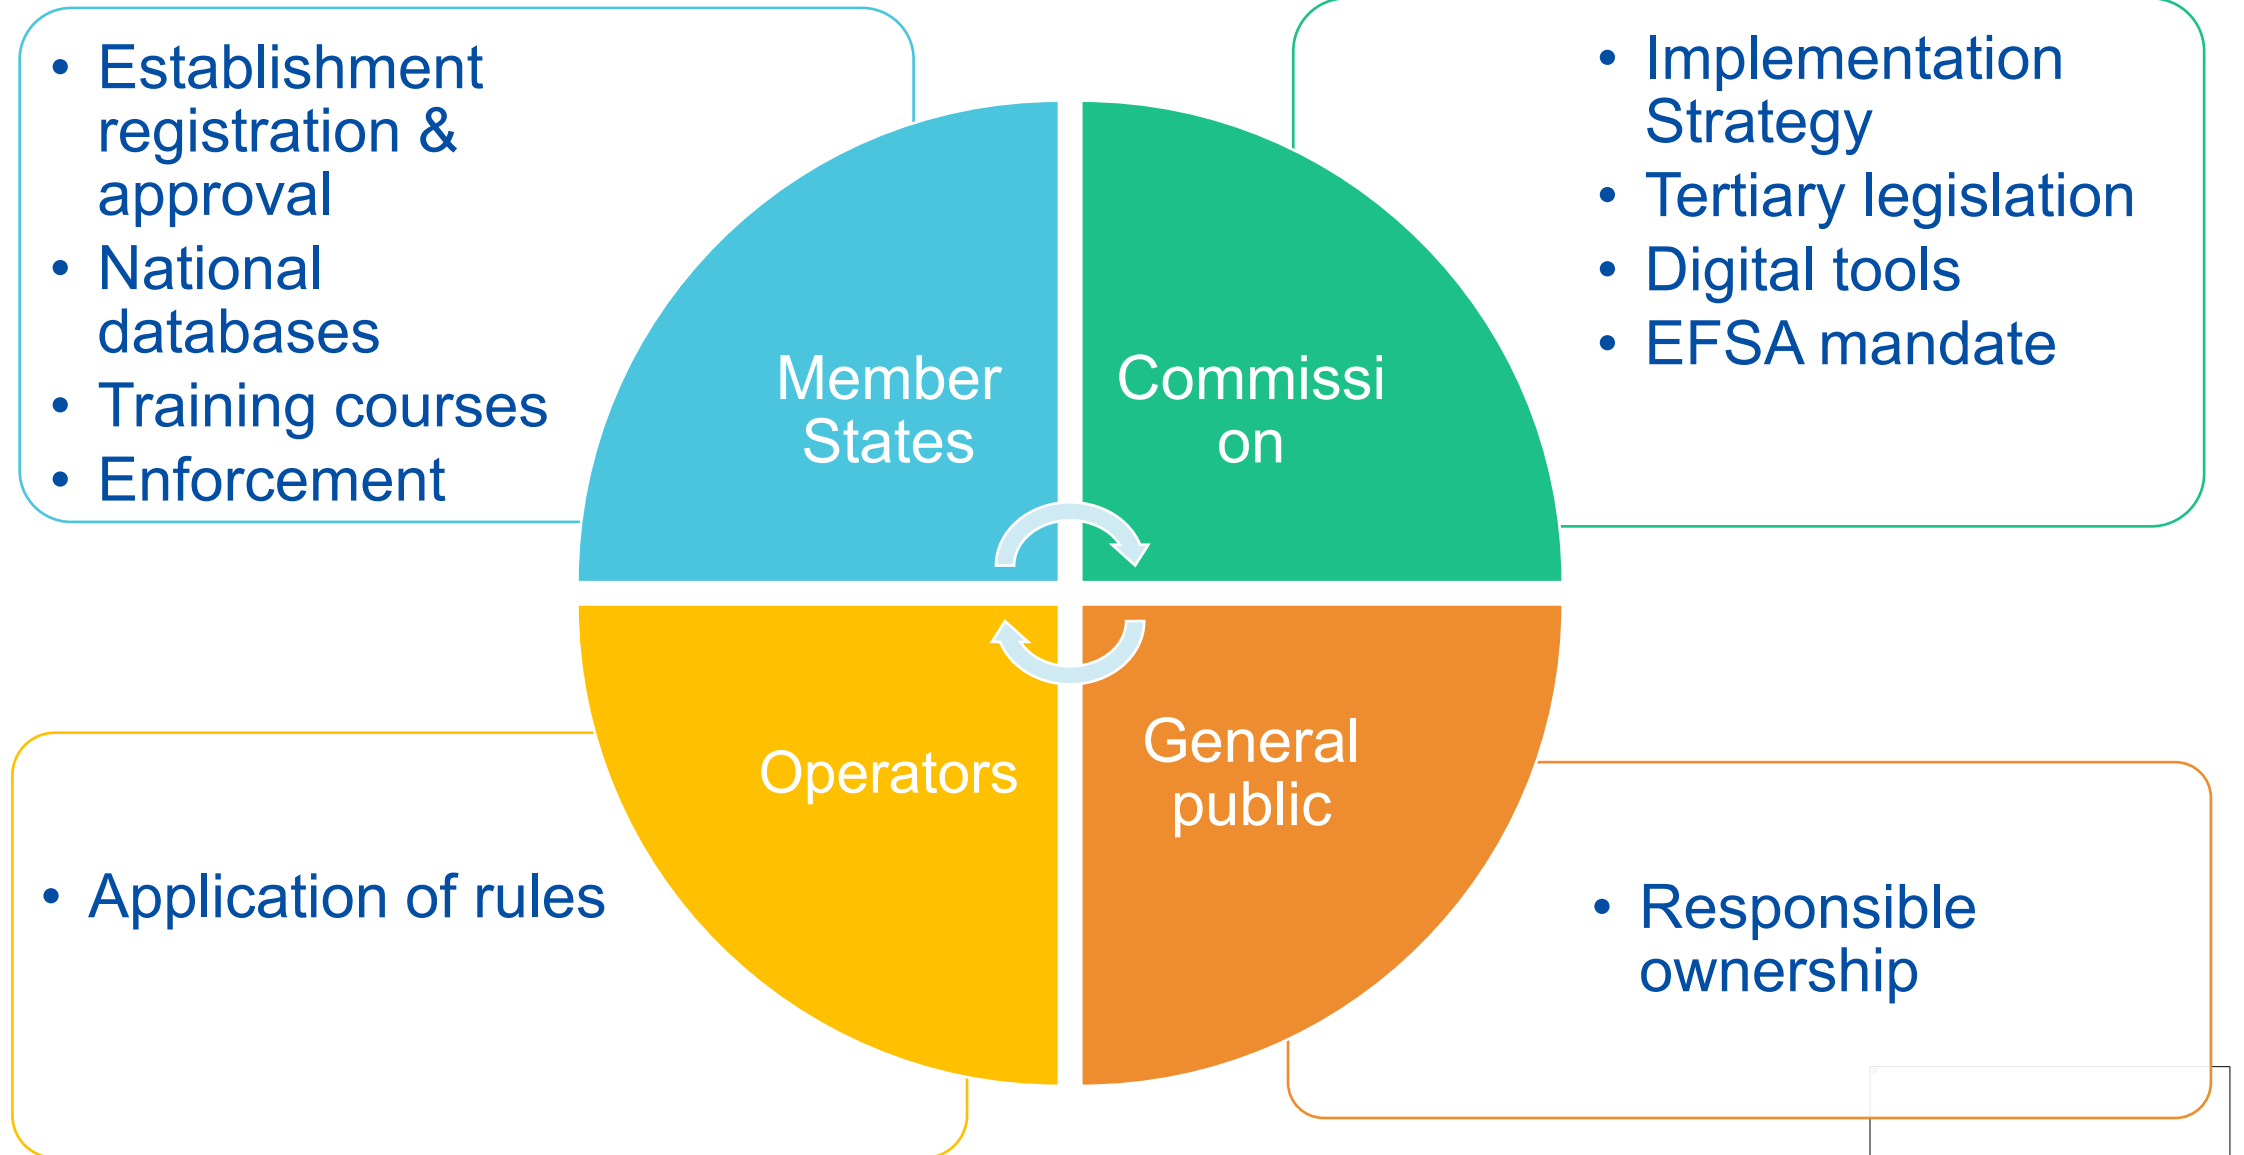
- Establishment registration & approval
- National databases
- Training courses
- Enforcement

- Implementation Strategy
- Tertiary legislation
- Digital tools
- EFSA mandate

Member States

Commissi on

Operators

General public

- Application of rules

- Responsible ownership